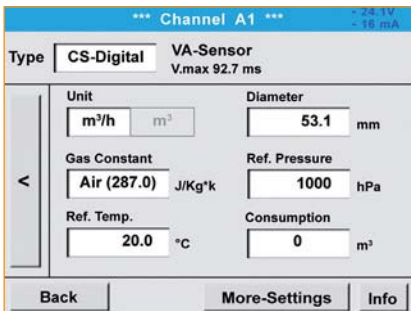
*** Channel A1 ***
- 24.1V
- 16 mA

Type
CS-Digital
VA-Sensor
V.max 92.7 ms

Unit
m³/h
m³

Diameter
53.1
mm

Gas Constant
Air (287.0)
J/Kg*k

Ref. Pressure
1000
hPa

<

Ref. Temp.
20.0
°C

Consumption
0
m³

Back
More-Settings
Info